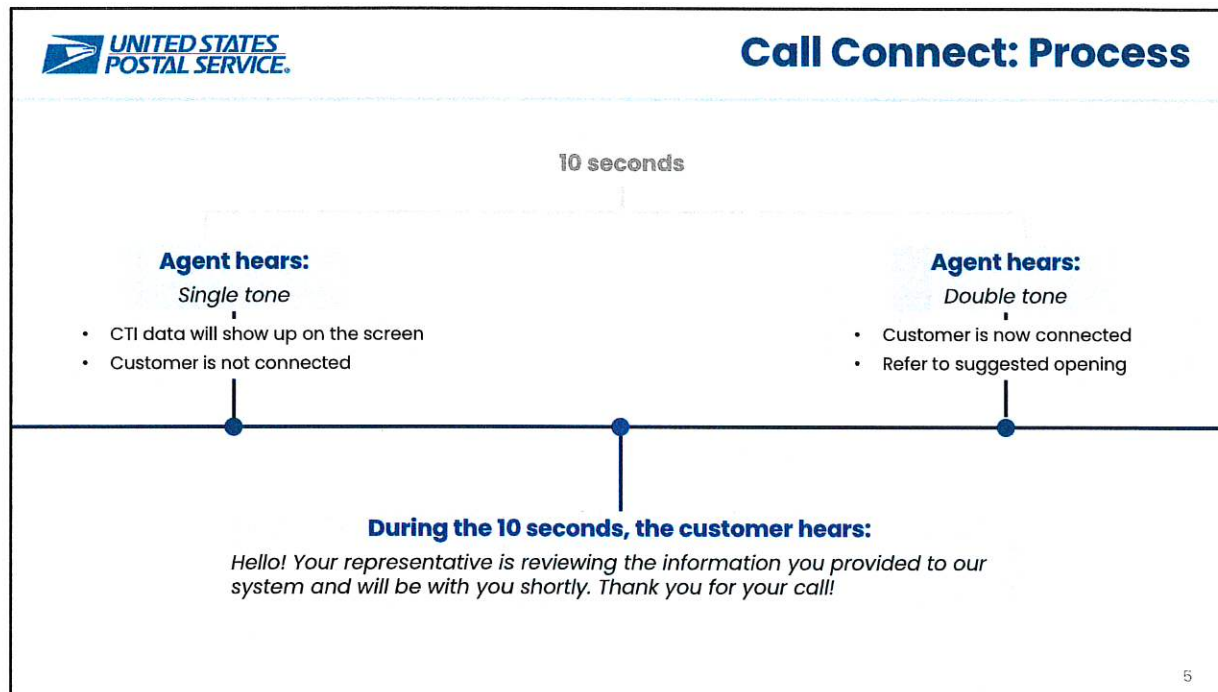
UNITED STATES POSTAL SERVICE.

Call Connect: Process

10 seconds

Agent hears:
Single tone
• CTI data will show up on the screen
• Customer is not connected

Agent hears:
Double tone
• Customer is now connected
• Refer to suggested opening

During the 10 seconds, the customer hears:
Hello! Your representative is reviewing the information you provided to our system and will be with you shortly. Thank you for your call!

5